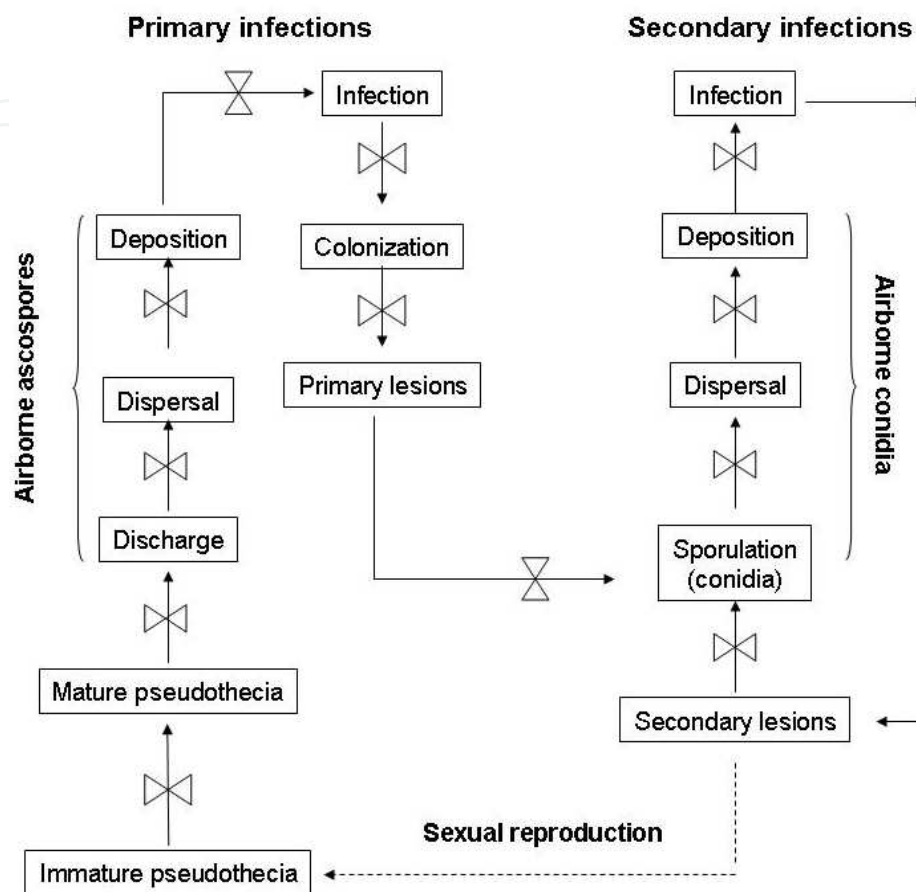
Primary infections

Secondary infections

Infection

Colonization

Primary lesions

Deposition

Dispersal

Discharge

Airborne ascospores

Mature pseudothecia

Immature pseudothecia

Infection

Deposition

Dispersal

Sporulation (conidia)

Airborne conidia

Secondary lesions

Sexual reproduction